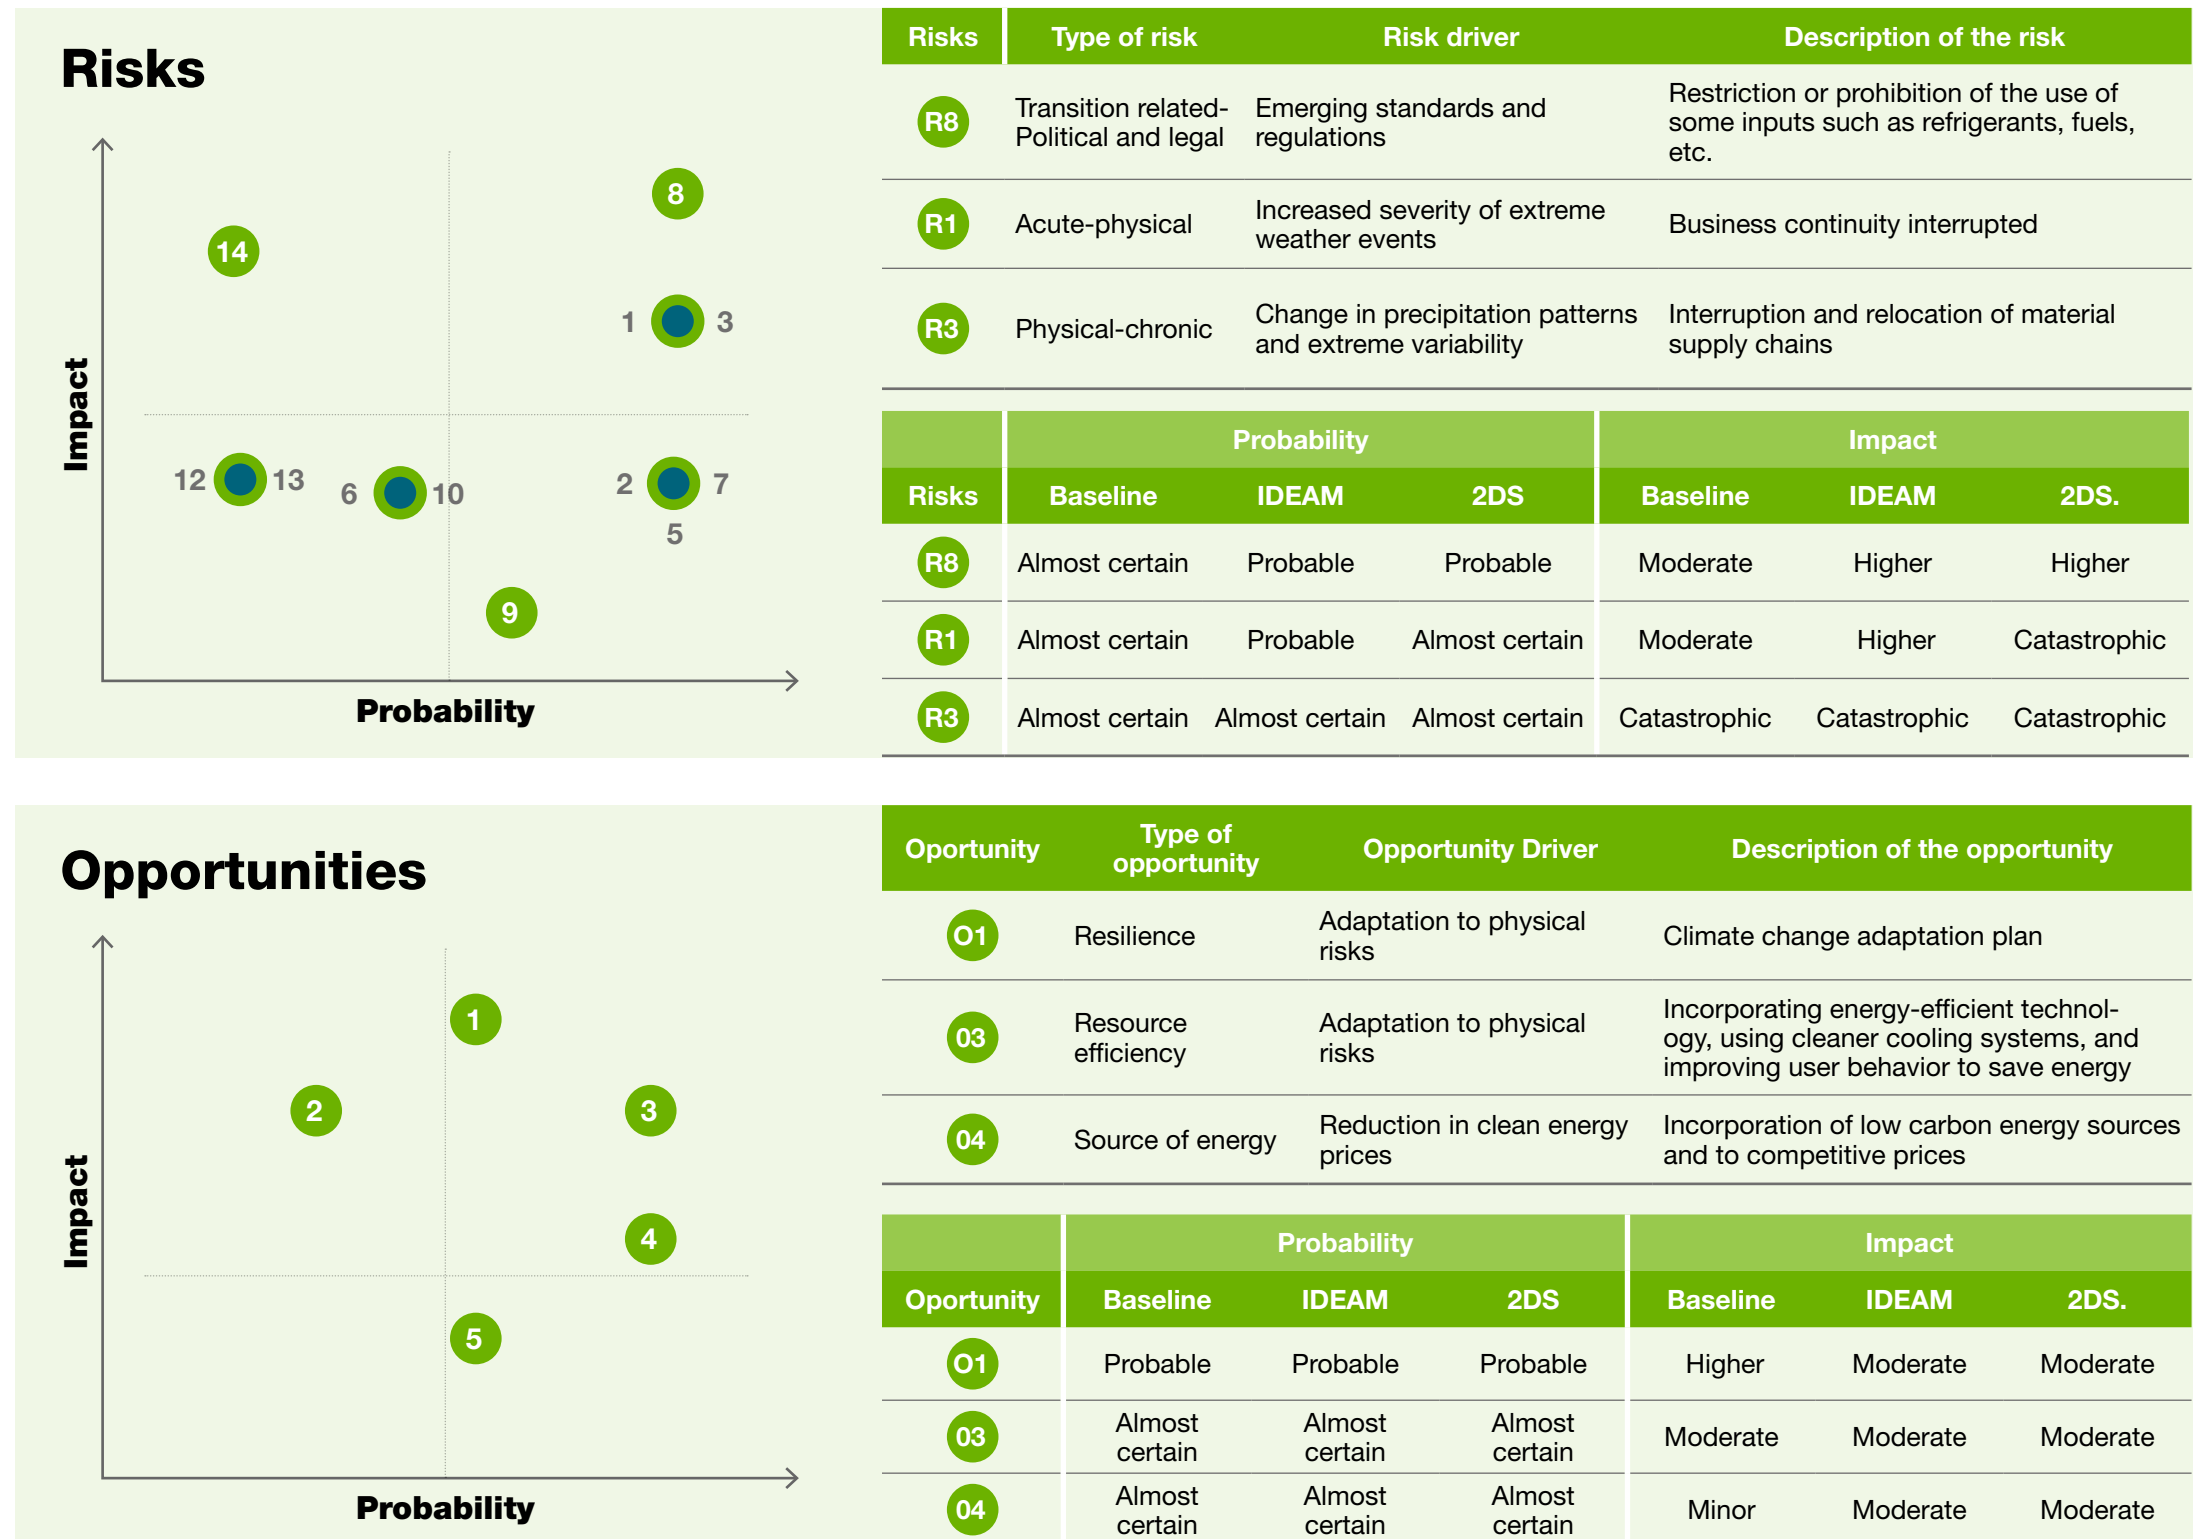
Risks

14
8
1 3
12 13
6 10
2 7
5
9
Impact
Probability

| Risks | Type of risk | Risk driver | Description of the risk |
|---|---|---|---|
| R8 | Transition related-Political and legal | Emerging standards and regulations | Restriction or prohibition of the use of some inputs such as refrigerants, fuels, etc. |
| R1 | Acute-physical | Increased severity of extreme weather events | Business continuity interrupted |
| R3 | Physical-chronic | Change in precipitation patterns and extreme variability | Interruption and relocation of material supply chains |

| | Probability | | | Impact | | |
|---|---|---|---|---|---|---|
| Risks | Baseline | IDEAM | 2DS | Baseline | IDEAM | 2DS. |
| R8 | Almost certain | Probable | Probable | Moderate | Higher | Higher |
| R1 | Almost certain | Probable | Almost certain | Moderate | Higher | Catastrophic |
| R3 | Almost certain | Almost certain | Almost certain | Catastrophic | Catastrophic | Catastrophic |

Opportunities

1
2
3
4
5
Impact
Probability

| Oportunity | Type of opportunity | Opportunity Driver | Description of the opportunity |
|---|---|---|---|
| O1 | Resilience | Adaptation to physical risks | Climate change adaptation plan |
| 03 | Resource efficiency | Adaptation to physical risks | Incorporating energy-efficient technology, using cleaner cooling systems, and improving user behavior to save energy |
| 04 | Source of energy | Reduction in clean energy prices | Incorporation of low carbon energy sources and to competitive prices |

| | Probability | | | Impact | | |
|---|---|---|---|---|---|---|
| Oportunity | Baseline | IDEAM | 2DS | Baseline | IDEAM | 2DS. |
| O1 | Probable | Probable | Probable | Higher | Moderate | Moderate |
| 03 | Almost certain | Almost certain | Almost certain | Moderate | Moderate | Moderate |
| 04 | Almost certain | Almost certain | Almost certain | Minor | Moderate | Moderate |